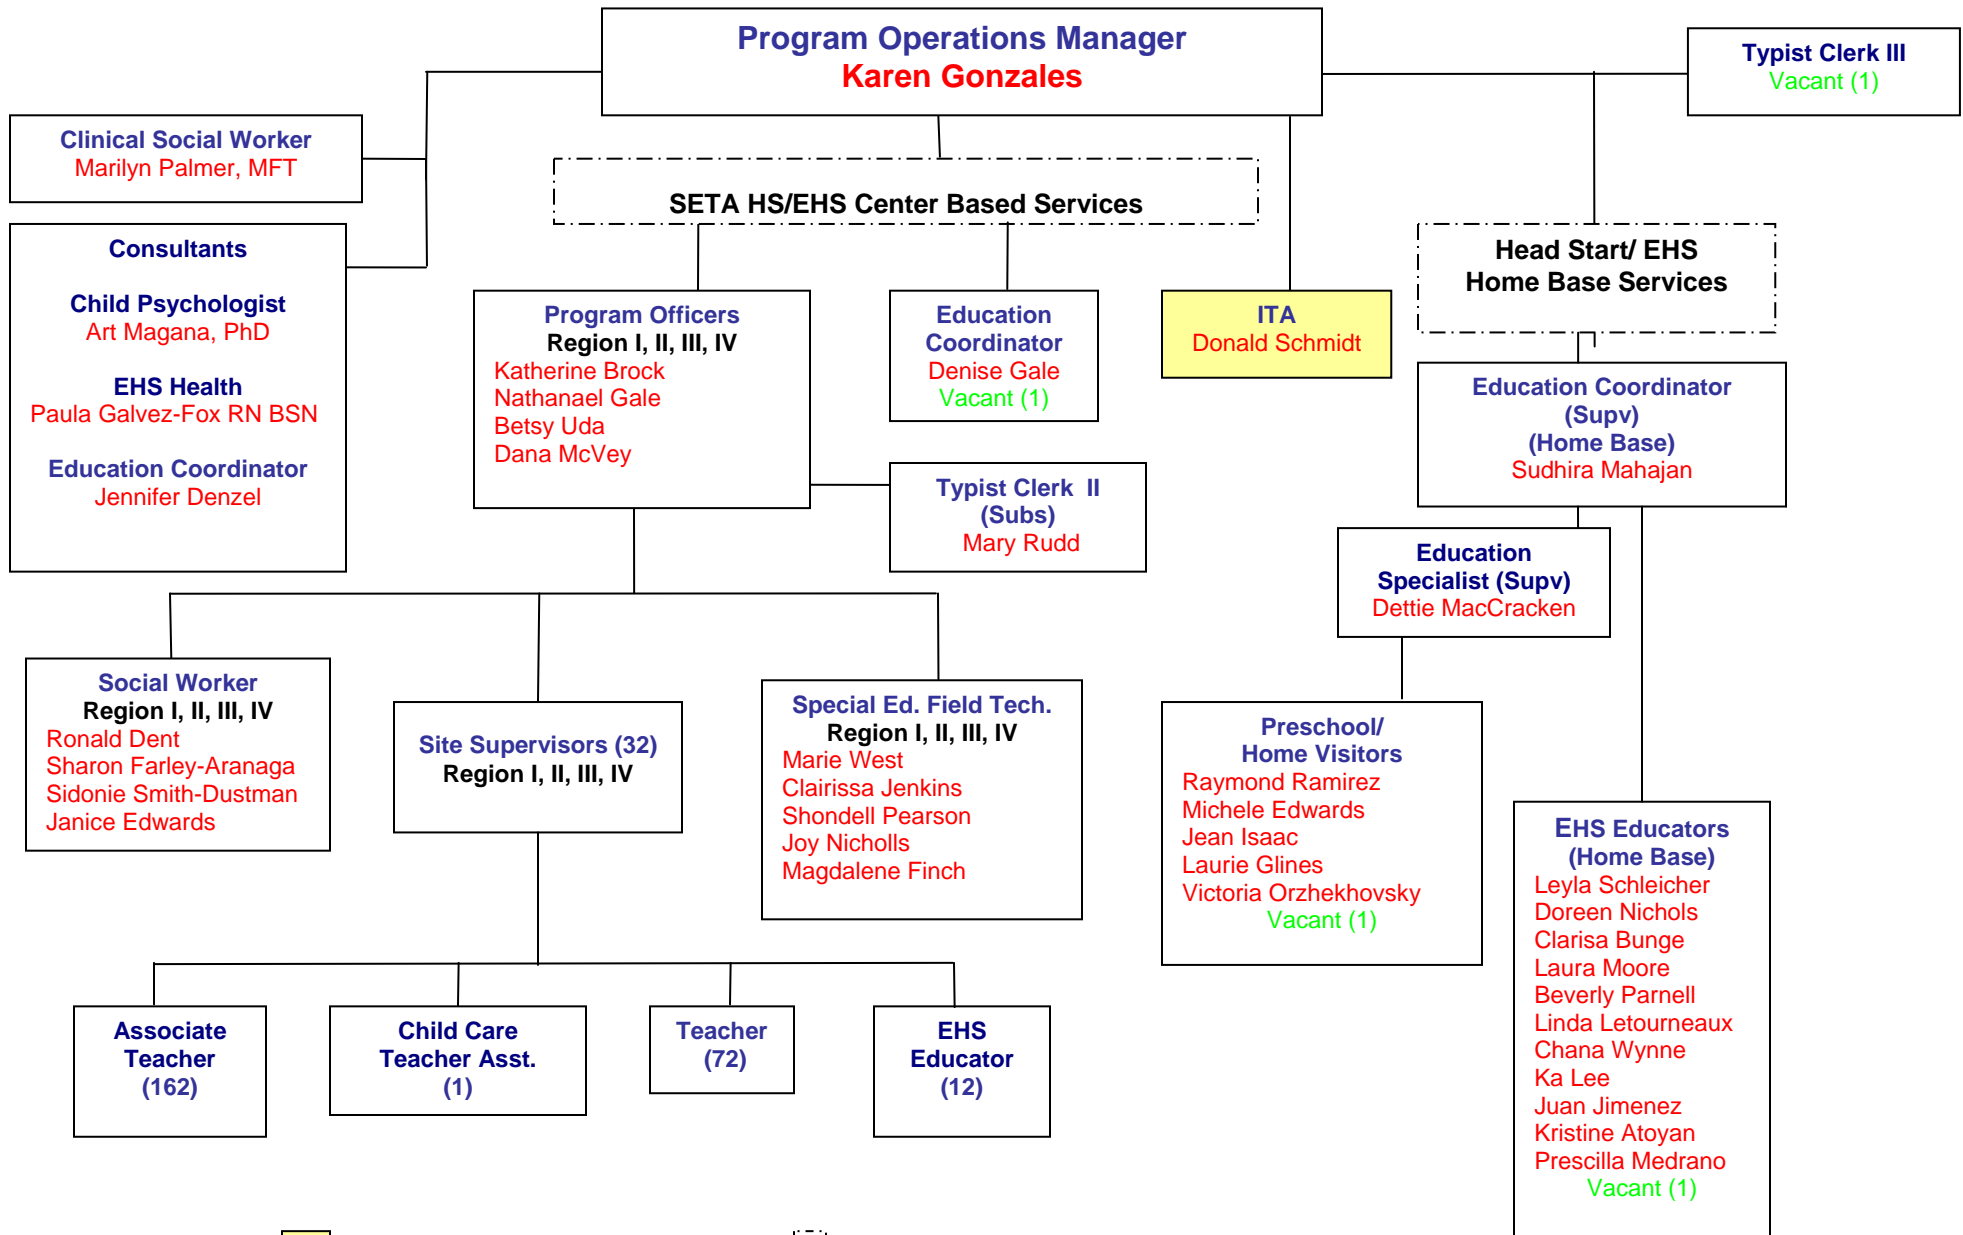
Program Operations Manager
Karen Gonzales

Typist Clerk III
Vacant (1)

Clinical Social Worker
Marilyn Palmer, MFT

Consultants

Child Psychologist
Art Magana, PhD

EHS Health
Paula Galvez-Fox RN BSN

Education Coordinator
Jennifer Denzel

SETA HS/EHS Center Based Services

Head Start/ EHS
Home Base Services

Program Officers
Region I, II, III, IV
Katherine Brock
Nathanael Gale
Betsy Uda
Dana McVey

Education Coordinator
Denise Gale
Vacant (1)

ITA
Donald Schmidt

Education Coordinator (Supv) (Home Base)
Sudhira Mahajan

Typist Clerk II (Subs)
Mary Rudd

Education Specialist (Supv)
Dettie MacCracken

Social Worker
Region I, II, III, IV
Ronald Dent
Sharon Farley-Aranaga
Sidonie Smith-Dustman
Janice Edwards

Site Supervisors (32)
Region I, II, III, IV

Special Ed. Field Tech.
Region I, II, III, IV
Marie West
Clairissa Jenkins
Shondell Pearson
Joy Nicholls
Magdalene Finch

Preschool/ Home Visitors
Raymond Ramirez
Michele Edwards
Jean Isaac
Laurie Glines
Victoria Orzhekhovsky
Vacant (1)

EHS Educators (Home Base)
Leyla Schleicher
Doreen Nichols
Clarisa Bunge
Laura Moore
Beverly Parnell
Linda Letourneaux
Chana Wynne
Ka Lee
Juan Jimenez
Kristine Atoyan
Prescilla Medrano
Vacant (1)

Associate Teacher (162)

Child Care Teacher Asst. (1)

Teacher (72)

EHS Educator (12)